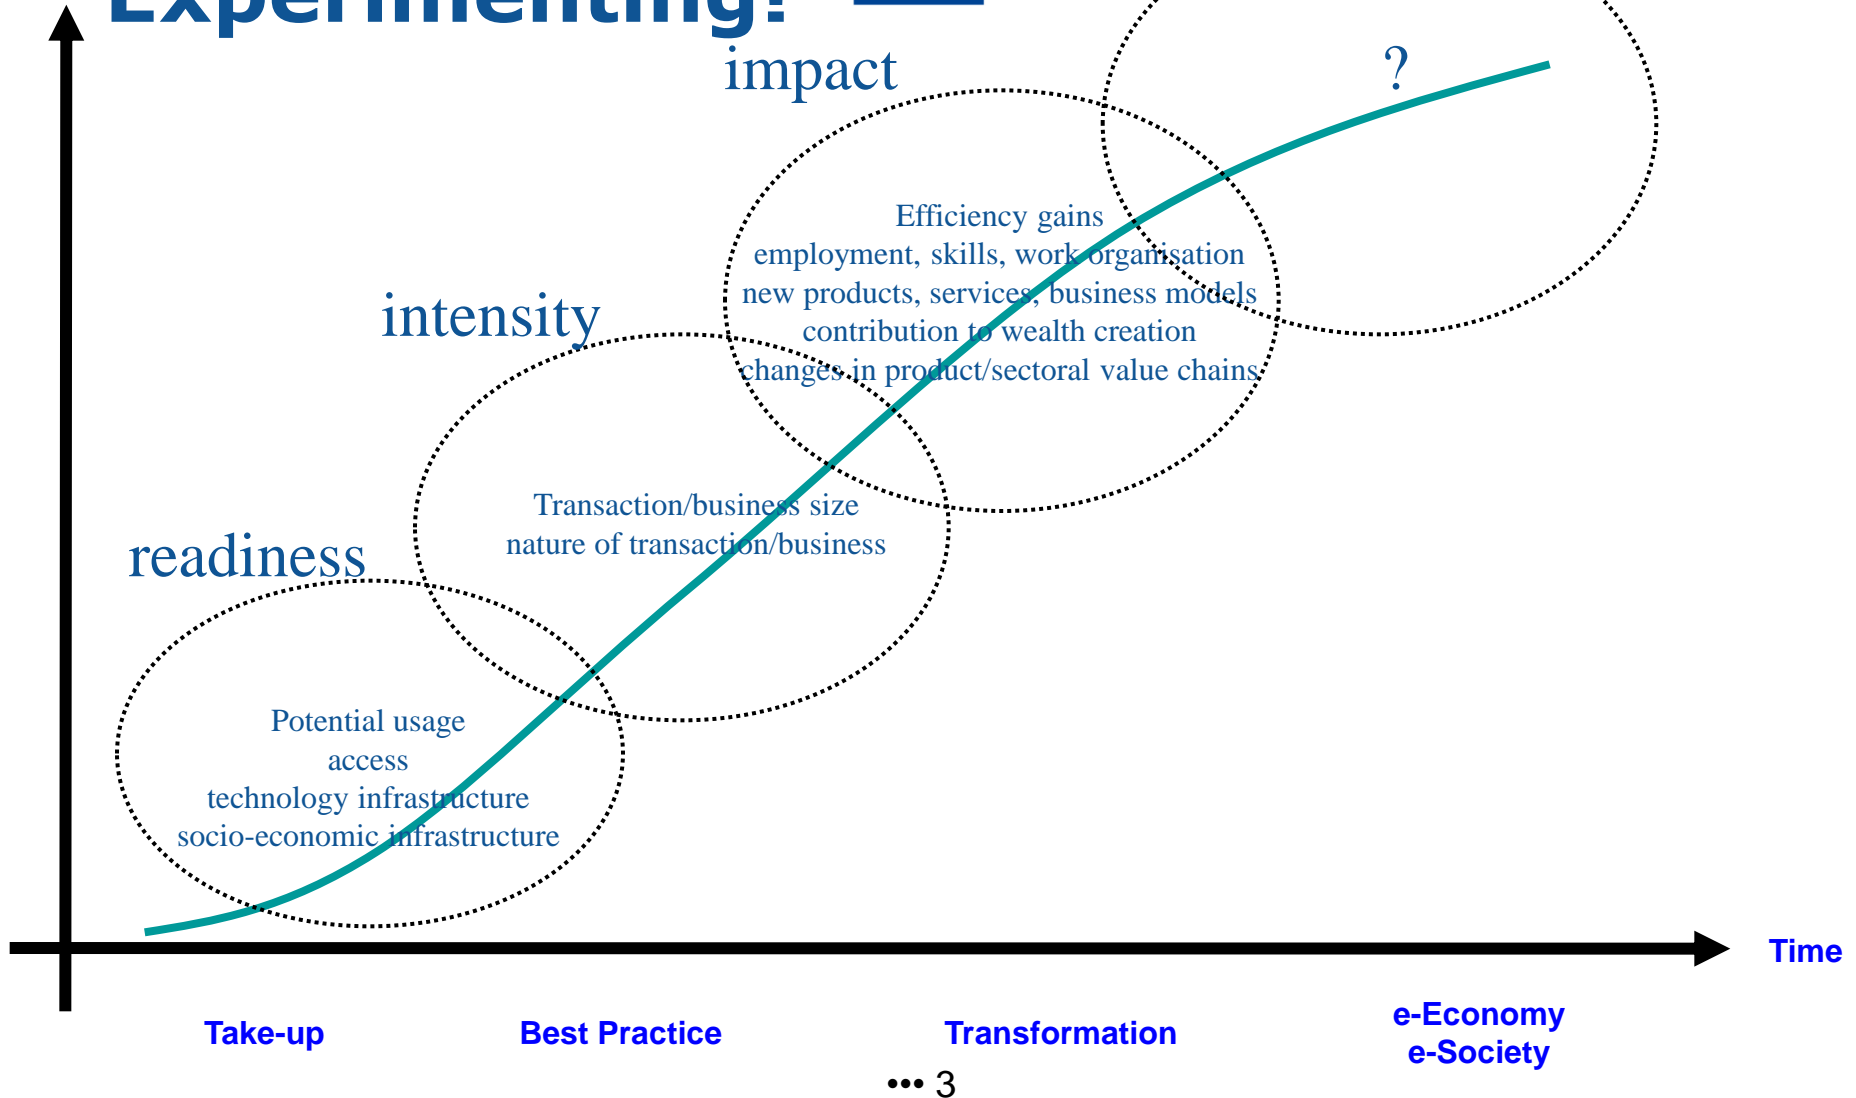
Experimenting!

impact

?

Efficiency gains
employment, skills, work organisation
new products, services, business models
contribution to wealth creation
changes in product/sectoral value chains

intensity

Transaction/business size
nature of transaction/business

readiness

Potential usage
access
technology infrastructure
socio-economic infrastructure

Time

Take-up

Best Practice

Transformation

e-Economy
e-Society

••• 3